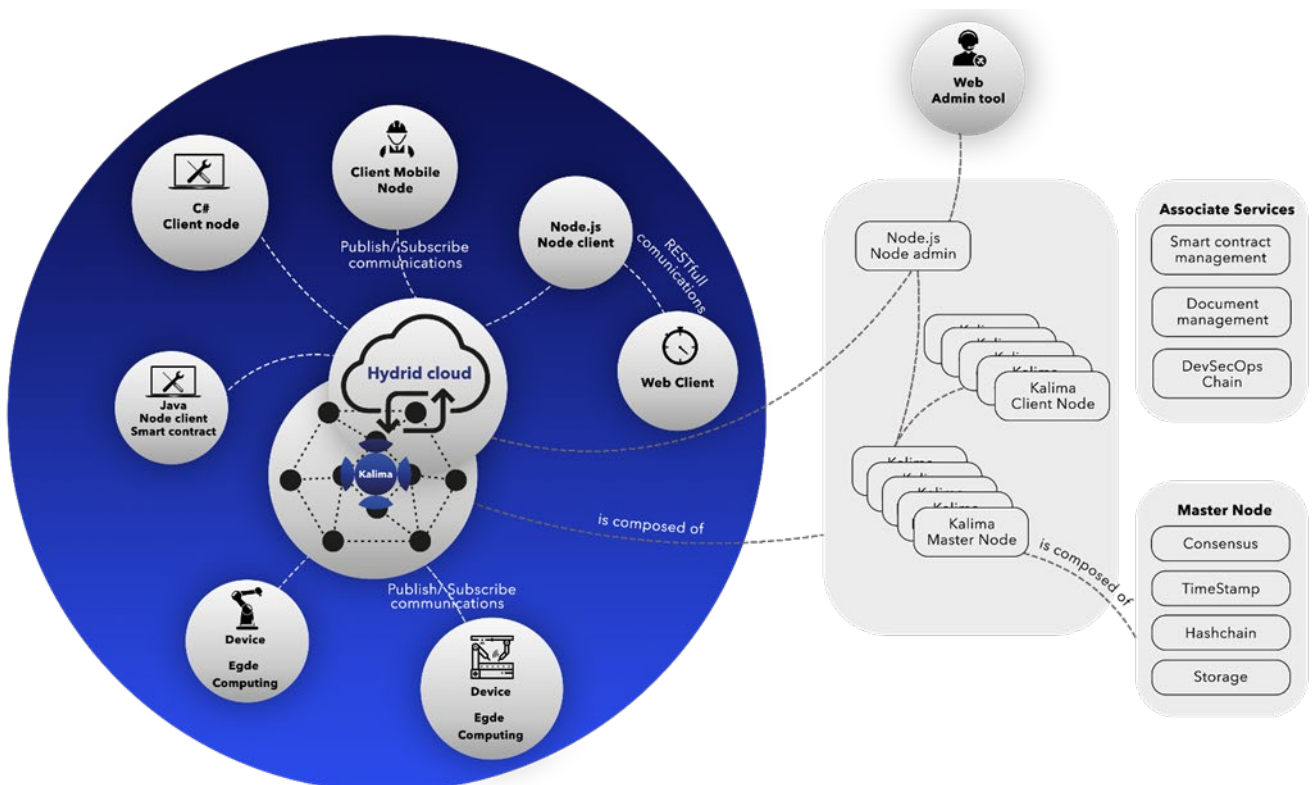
Web
Admin tool

C#
Client node

Client Mobile
Node

Node.js
Node client

Publish/Subscribe
communications

RESTfull
comunications

Web Client

Java
Node client
Smart contract

Hydrid cloud

Kalima

is composed of

Publish/Subscribe
communications

Device
Egde
Computing

Device
Egde
Computing

Node.js
Node admin

Kalima
Client Node

Kalima
Master Node

is composed of

Associate Services
Smart contract
management
Document
management
DevSecOps
Chain

Master Node
Consensus
TimeStamp
Hashchain
Storage